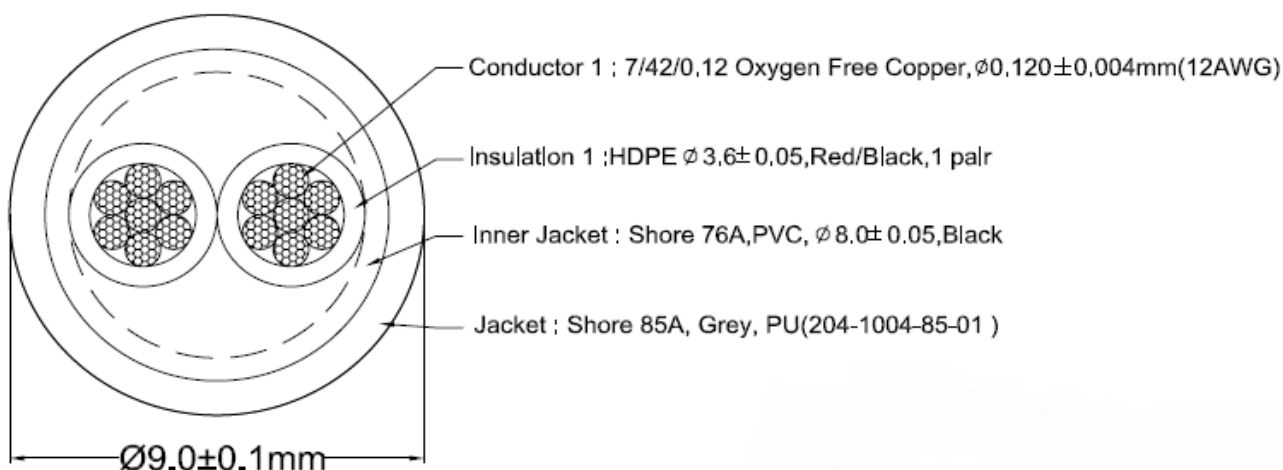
Conductor 1 ; 7/42/0.12 Oxygen Free Copper, $\phi$0.120$\pm$0.004mm(12AWG)

Insulation 1 ;HDPE $\phi$ 3.6$\pm$ 0.05,Red/Black,1 pair

Inner Jacket : Shore 76A,PVC, $\phi$ 8.0$\pm$ 0.05,Black

Jacket : Shore 85A, Grey, PU(204-1004-85-01 )

Ø9.0±0.1mm